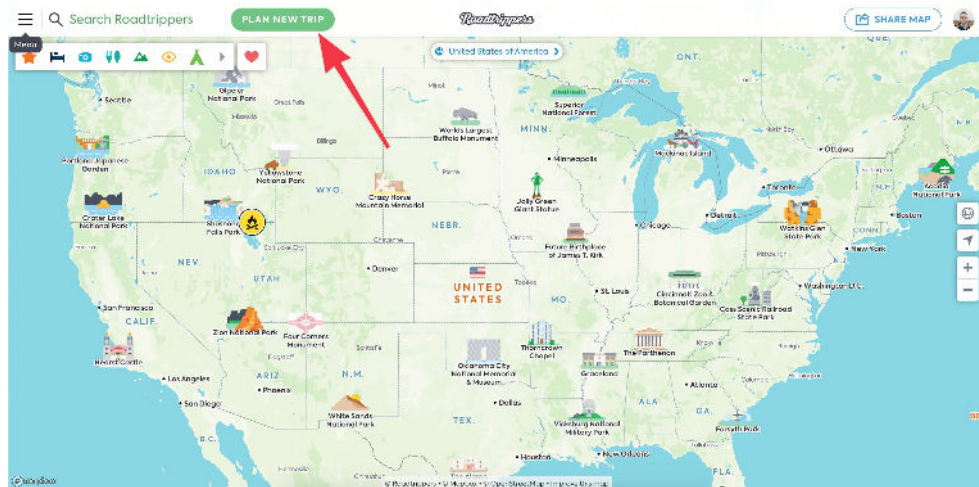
Menu
Search Roadtrippers
PLAN NEW TRIP
Roadtrippers
SHARE MAP
United States of America
Glacier National Park
ONT.
QUÉ.
Seattle
Superior National Forest
World's Largest Buffalo Monument
MINN.
Mackinac Island
Ottawa
Portland Japanese Garden
Minneapolis
Yellowstone National Park
IDAHO
WYO.
Crazy Horse Mountain Memorial
Jolly Green Giant Statue
Toronto
Acadia National Park
Crater Lake National Park
Shoshone Falls Park
Detroit
Watkins Glen State Park
Boston
NEBR.
Chicago
Future Birthplace of James T. Kirk
CONN.
New York
NEV.
UTAH
Denver
UNITED STATES
St. Louis
Cincinnati Zoo & Botanical Garden
Washington D.C.
San Francisco
MO.
Cass Scenic Railroad State Park
CALIF.
Zion National Park
Four Corners Monument
Thorncrown Chapel
The Parthenon
Hearst Castle
Oklahoma City National Memorial & Museum
Graceland
Los Angeles
ARIZ.
N.M.
Atlanta
Phoenix
San Diego
ALA.
White Sands National Park
Dallas
TEX.
Vicksburg National Military Park
Forsyth Park
New Orleans
FLA.
© Mapbox © OpenStreetMap